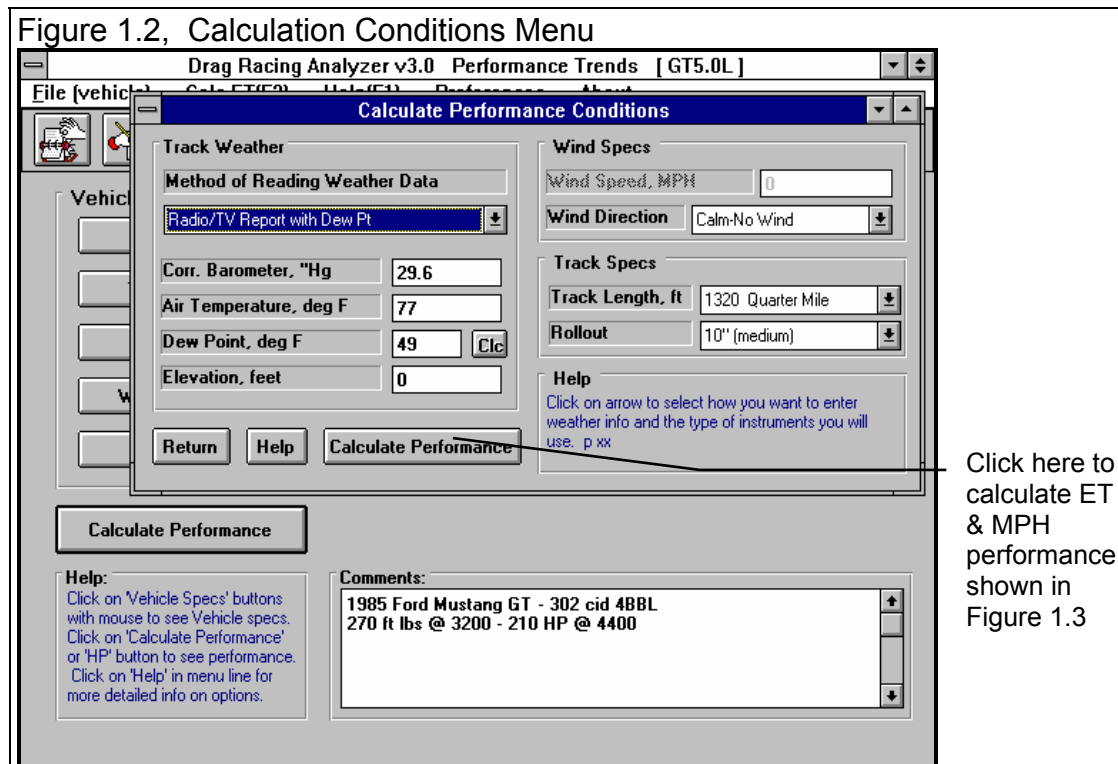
Figure 1.2, Calculation Conditions Menu

Drag Racing Analyzer v3.0 Performance Trends [ GT5.0L ]

File (vehic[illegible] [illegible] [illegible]

Calculate Performance Conditions

Track Weather

Method of Reading Weather Data

Radio/TV Report with Dew Pt

Corr. Barometer, "Hg 29.6

Air Temperature, deg F 77

Dew Point, deg F 49 Clc

Elevation, feet 0

Wind Specs

Wind Speed, MPH 0

Wind Direction Calm-No Wind

Track Specs

Track Length, ft 1320 Quarter Mile

Rollout 10" (medium)

Help

Click on arrow to select how you want to enter weather info and the type of instruments you will use. p xx

Return Help Calculate Performance

Vehicl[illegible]

W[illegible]

Calculate Performance

Help:
Click on 'Vehicle Specs' buttons with mouse to see Vehicle specs. Click on 'Calculate Performance' or 'HP' button to see performance. Click on 'Help' in menu line for more detailed info on options.

Comments:
1985 Ford Mustang GT - 302 cid 4BBL
270 ft lbs @ 3200 - 210 HP @ 4400

Click here to calculate ET & MPH performance shown in Figure 1.3